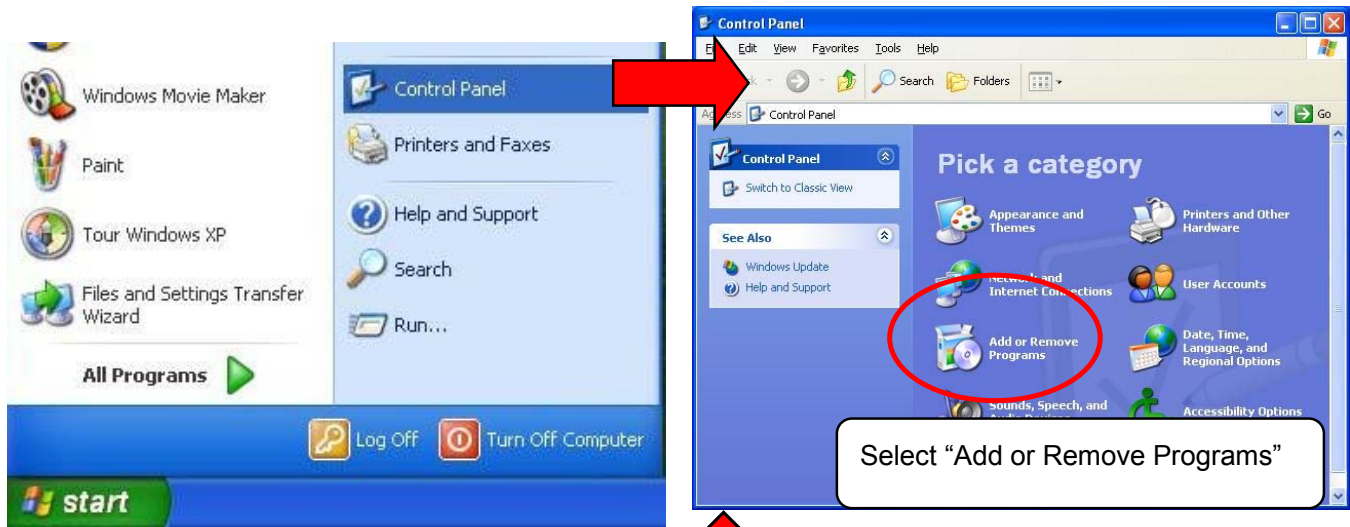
Windows Movie Maker

Paint

Tour Windows XP

Files and Settings Transfer Wizard

All Programs

Control Panel

Printers and Faxes

Help and Support

Search

Run...

Log Off

Turn Off Computer

start

Control Panel

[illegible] Edit View Favorites Tools Help

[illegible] Search Folders

A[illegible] Control Panel Go

Control Panel

Switch to Classic View

See Also

Windows Update

Help and Support

Pick a category

Appearance and Themes

Printers and Other Hardware

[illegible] and Internet Connections

User Accounts

Add or Remove Programs

Date, Time, Language, and Regional Options

Sounds, Speech, and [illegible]

Accessibility Options

Select “Add or Remove Programs”